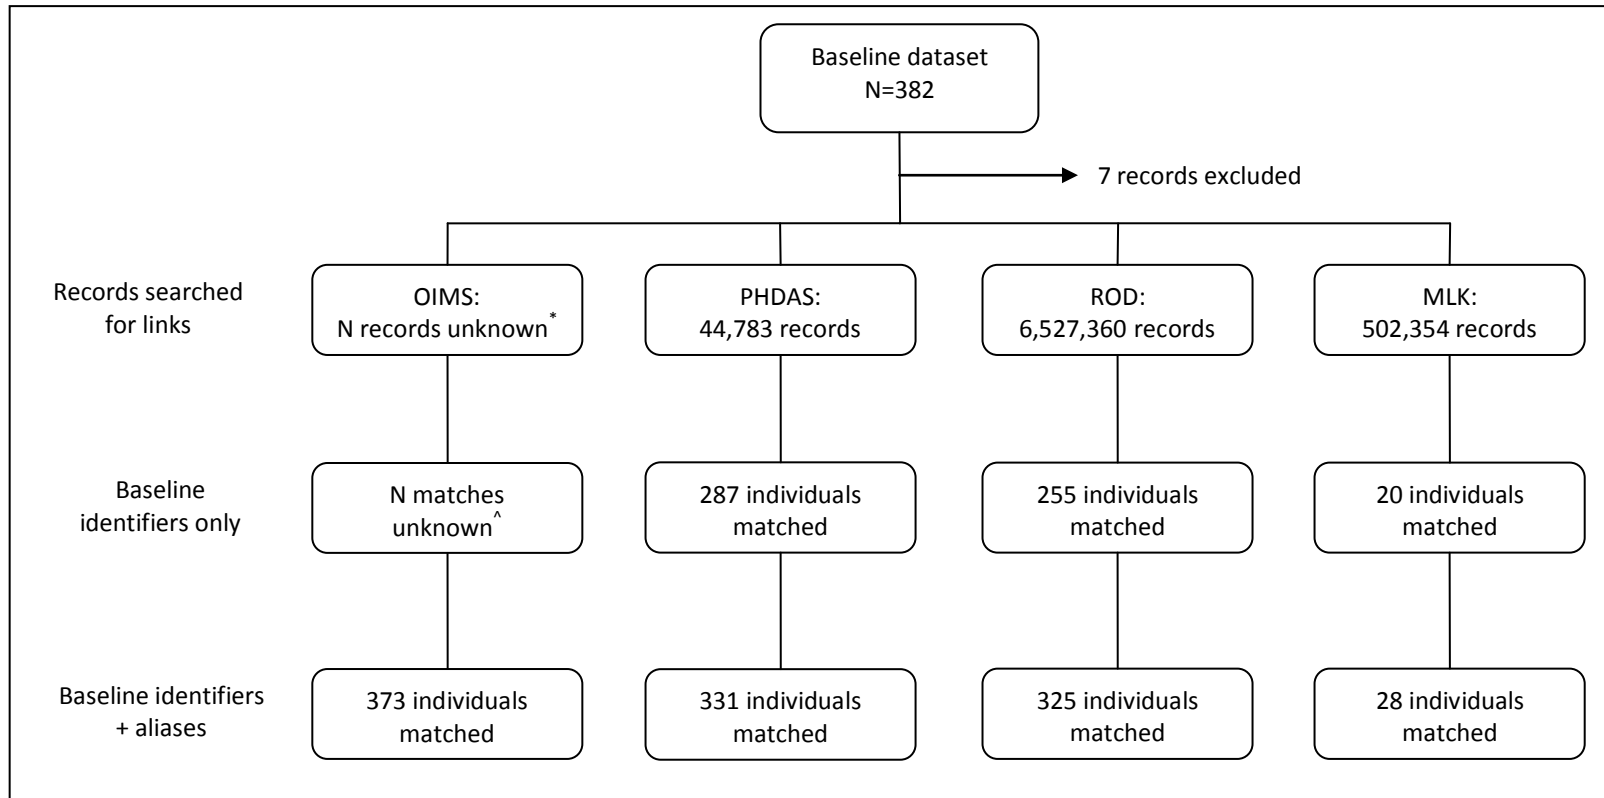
Baseline dataset
N=382

7 records excluded

Records searched for links

OIMS:
N records unknown$^{*}$

PHDAS:
44,783 records

ROD:
6,527,360 records

MLK:
502,354 records

Baseline identifiers only

N matches unknown$^{\wedge}$

287 individuals matched

255 individuals matched

20 individuals matched

Baseline identifiers + aliases

373 individuals matched

331 individuals matched

325 individuals matched

28 individuals matched